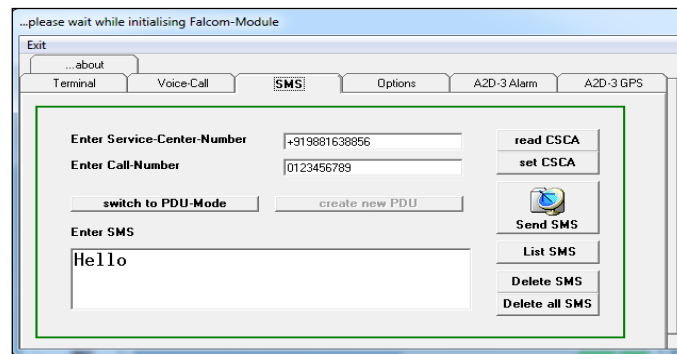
...please wait while initialising Falcom-Module

Exit

...about

Terminal

Voice-Call

SMS

Options

A2D-3 Alarm

A2D-3 GPS

Enter Service-Center-Number

+919881638856

read CSCA

Enter Call-Number

0123456789

set CSCA

switch to PDU-Mode

create new PDU

Send SMS

Enter SMS

Hello

List SMS

Delete SMS

Delete all SMS